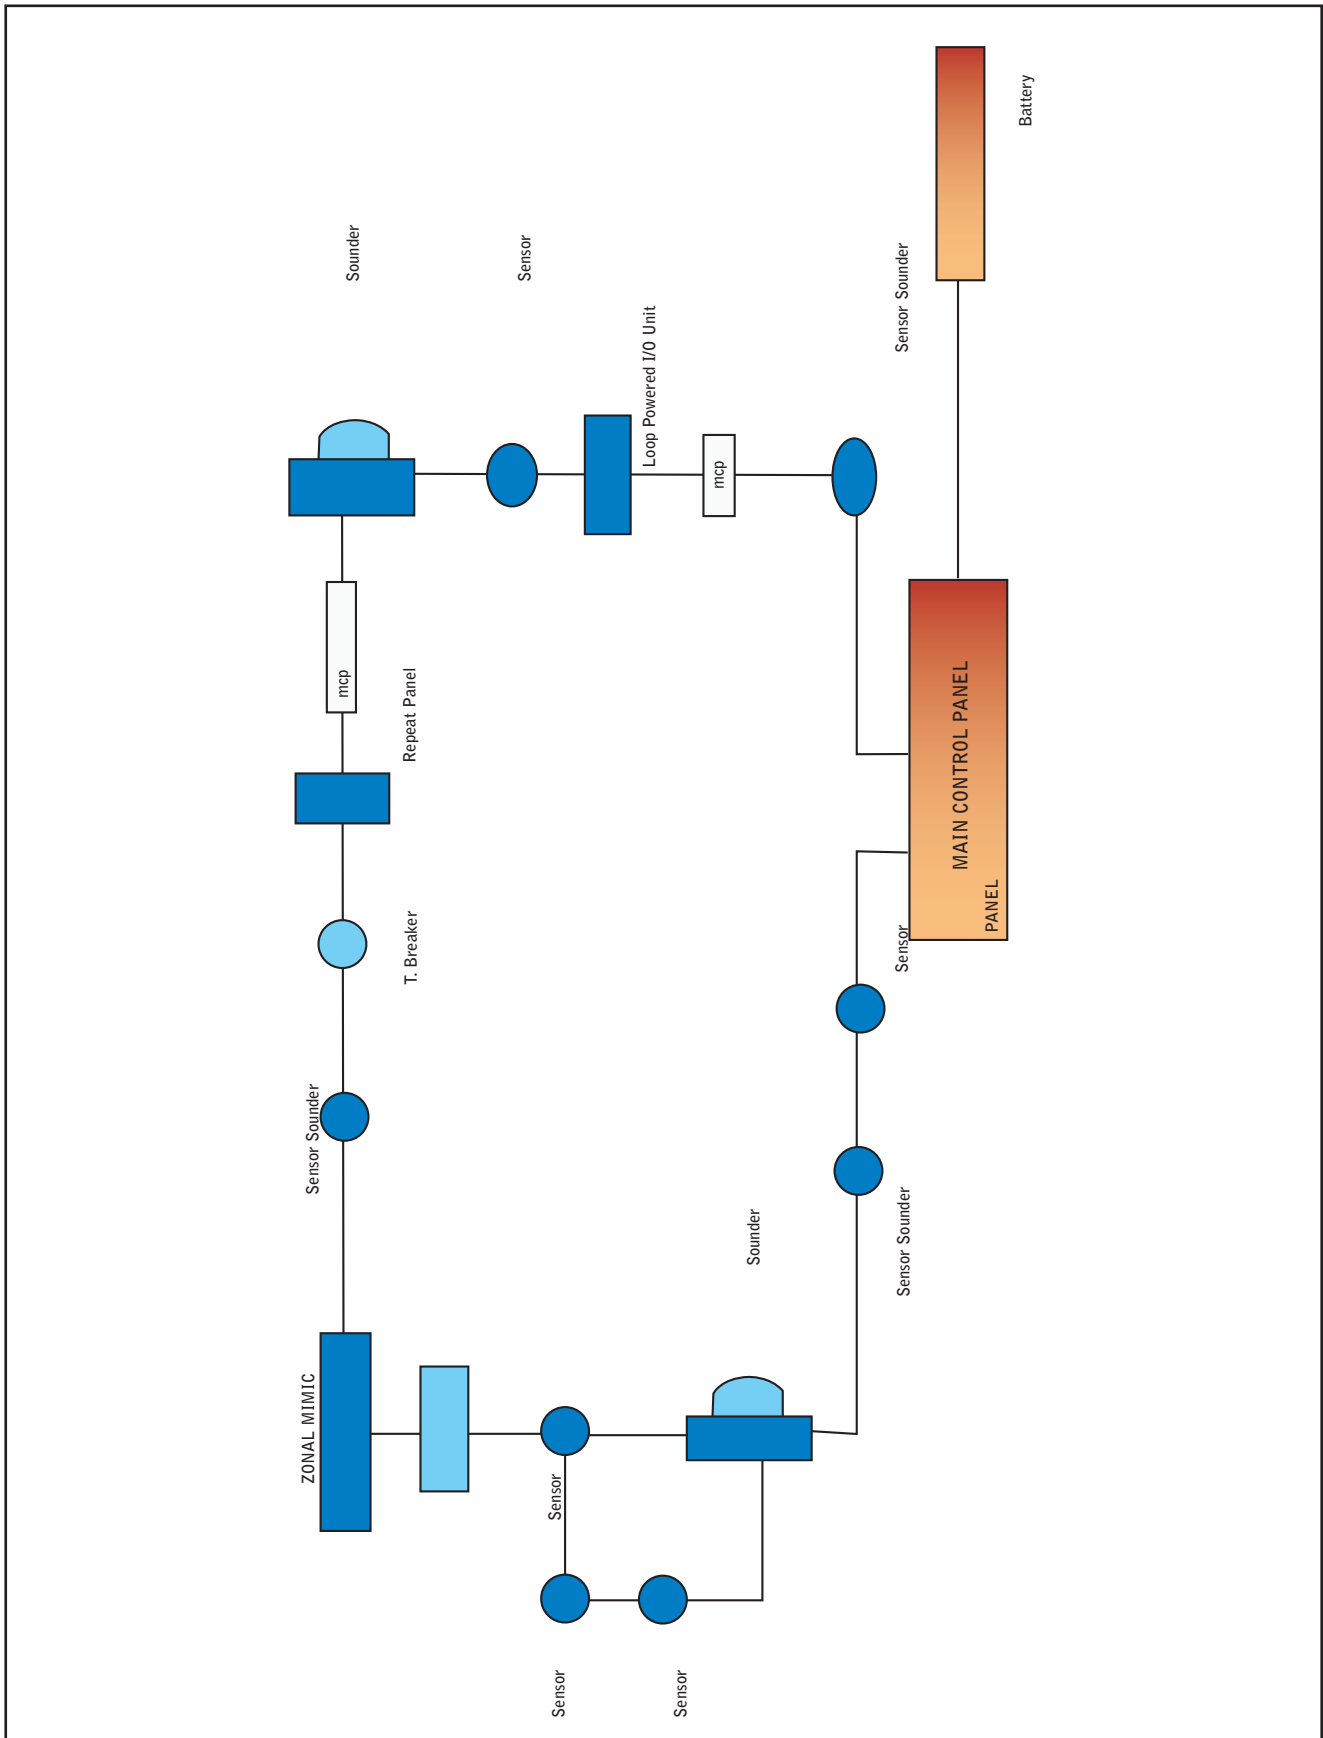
Battery

Sounder

Sensor

Sensor Sounder

Loop Powered I/O Unit

mcp

mcp

Repeat Panel

MAIN CONTROL PANEL

PANEL

T. Breaker

Sensor

Sensor Sounder

Sounder

Sensor Sounder

ZONAL MIMIC

Sensor

Sensor

Sensor